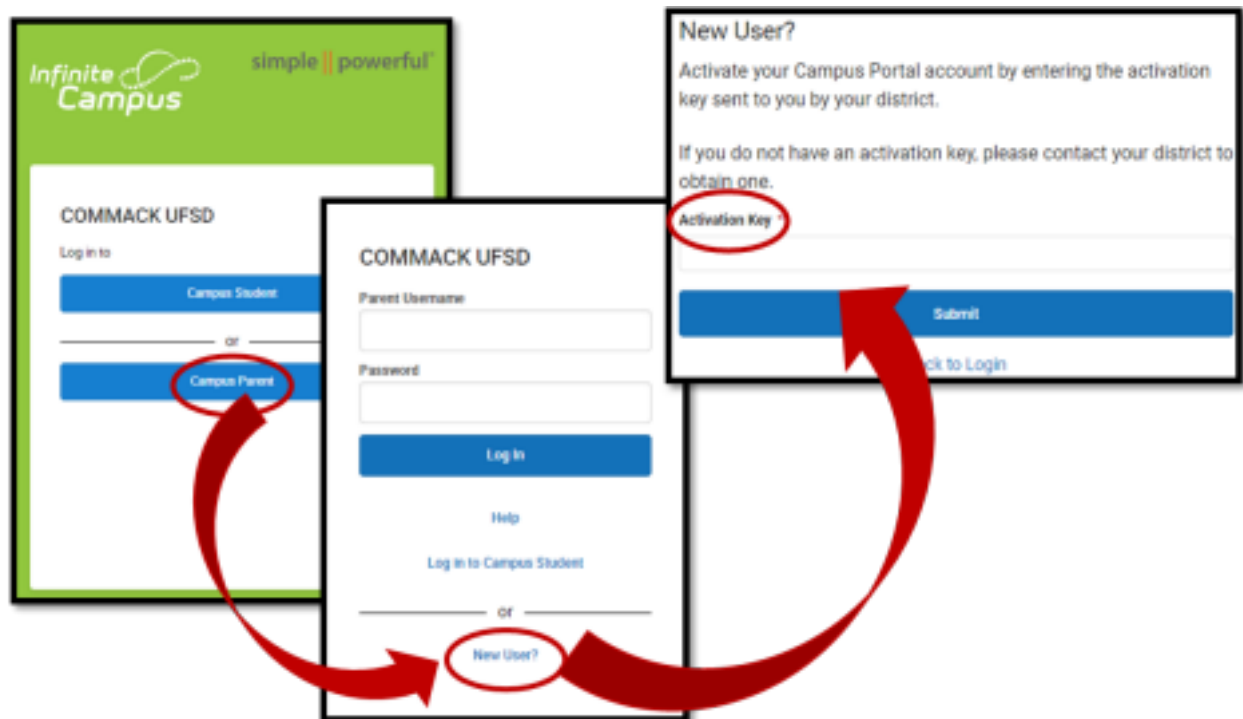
Infinite Campus

simple || powerful

COMMACK UFSD

Log in to

Campus Student

or

Campus Parent

COMMACK UFSD

Parent Username

Password

Log In

Help

Log in to Campus Student

or

New User?

New User?

Activate your Campus Portal account by entering the activation key sent to you by your district.

If you do not have an activation key, please contact your district to obtain one.

Activation Key *

Submit

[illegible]ck to Login